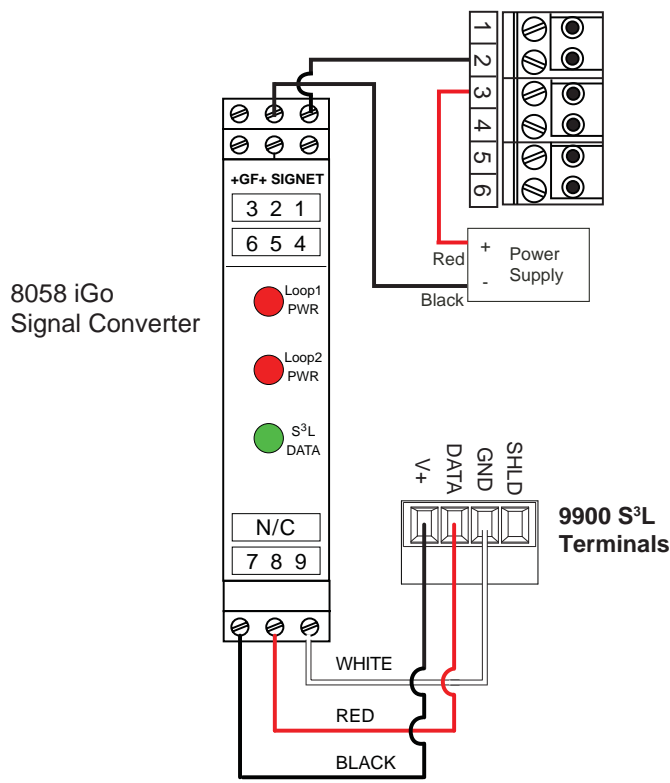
1
2
3
4
5
6

+GF+ SIGNET

3 2 1

6 5 4

+ Power Supply
Red -
Black

8058 iGo
Signal Converter

Loop1 PWR

Loop2 PWR

S$^3$L DATA

V+
DATA
GND
SHLD

9900 S$^3$L Terminals

N/C

7 8 9

WHITE

RED

BLACK